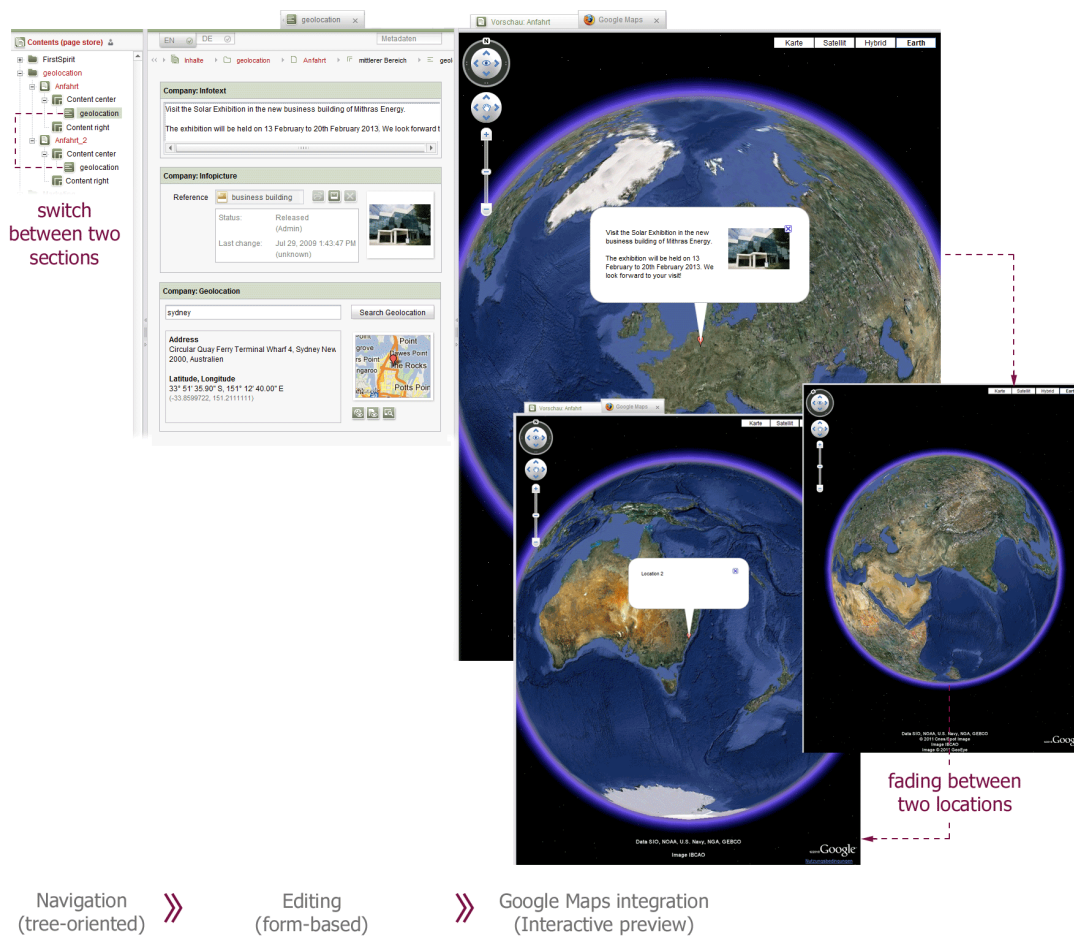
Contents (page store)
FirstSpirit
geolocation
Anfahrt
Content center
geolocation
Content right
Anfahrt_2
Content center
geolocation
Content right

switch between two sections

geolocation

EN DE Metadaten

Inhalte geolocation Anfahrt mittlerer Bereich geo

Company: Infotext
Visit the Solar Exhibition in the new business building of Mithras Energy.

The exhibition will be held on 13 February to 20th February 2013. We look forward t

Company: Infopicture
Reference business building
Status: Released (Admin)
Last change: Jul 29, 2009 1:43:47 PM (unknown)

Company: Geolocation
sydney Search Geolocation
Address
Circular Quay Ferry Terminal Wharf 4, Sydney New 2000, Australien
Latitude, Longitude
33° 51' 35.90" S, 151° 12' 40.00" E
(-33.8598722, 151.2111111)

Vorschau: Anfahrt Google Maps
Karte Satellit Hybrid Earth

Visit the Solar Exhibition in the new business building of Mithras Energy.

The exhibition will be held on 13 February to 20th February 2013. We look forward to your visit!

Vorschau: Anfahrt Google Maps
Karte Satellit
Location 2
Data SIO, NOAA, U.S. Navy, NGA, GEBCO
Image IBCAO
Google

Karte Satellit Hybrid Earth
Data SIO, NOAA, U.S. Navy, NGA, GEBCO
© 2011 Cnes/Spot Image
Image IBCAO
Image © 2011 GeoEye
Google

fading between two locations

Navigation (tree-oriented) » Editing (form-based) » Google Maps integration (Interactive preview)